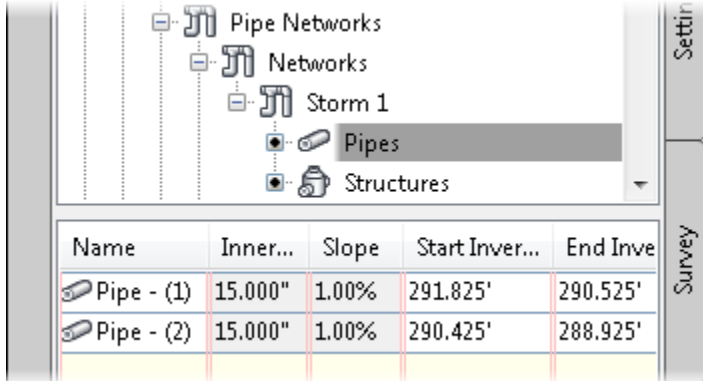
Pipe Networks
Networks
Storm 1
Pipes
Structures

Settin

Survey

| Name | Inner... | Slope | Start Inver... | End Inve |
|---|---|---|---|---|
| Pipe - (1) | 15.000" | 1.00% | 291.825' | 290.525' |
| Pipe - (2) | 15.000" | 1.00% | 290.425' | 288.925' |